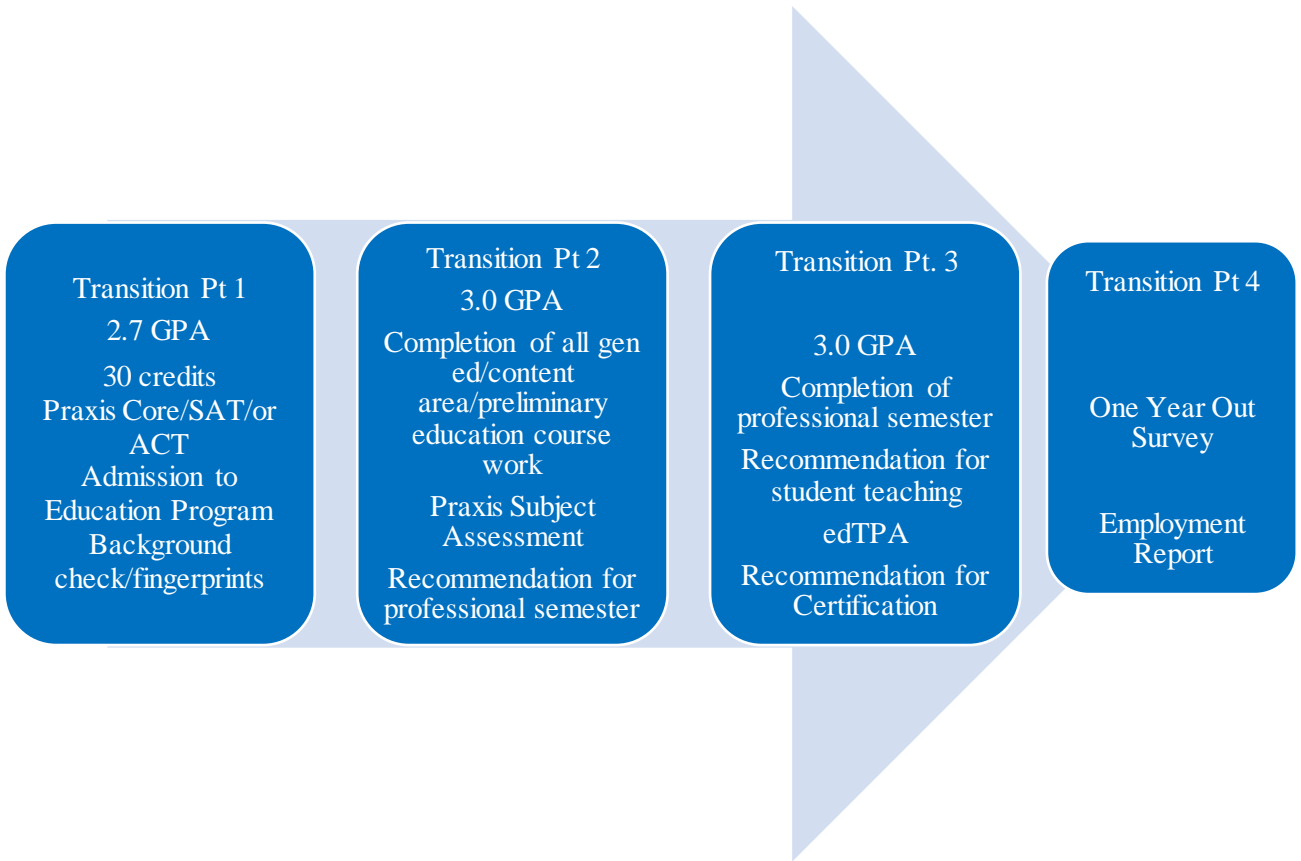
Transition Pt 1

2.7 GPA

30 credits

Praxis Core/SAT/or ACT

Admission to Education Program

Background check/fingerprints

Transition Pt 2

3.0 GPA

Completion of all gen ed/content area/preliminary education course work

Praxis Subject Assessment

Recommendation for professional semester

Transition Pt. 3

3.0 GPA

Completion of professional semester

Recommendation for student teaching

edTPA

Recommendation for Certification

Transition Pt 4

One Year Out Survey

Employment Report